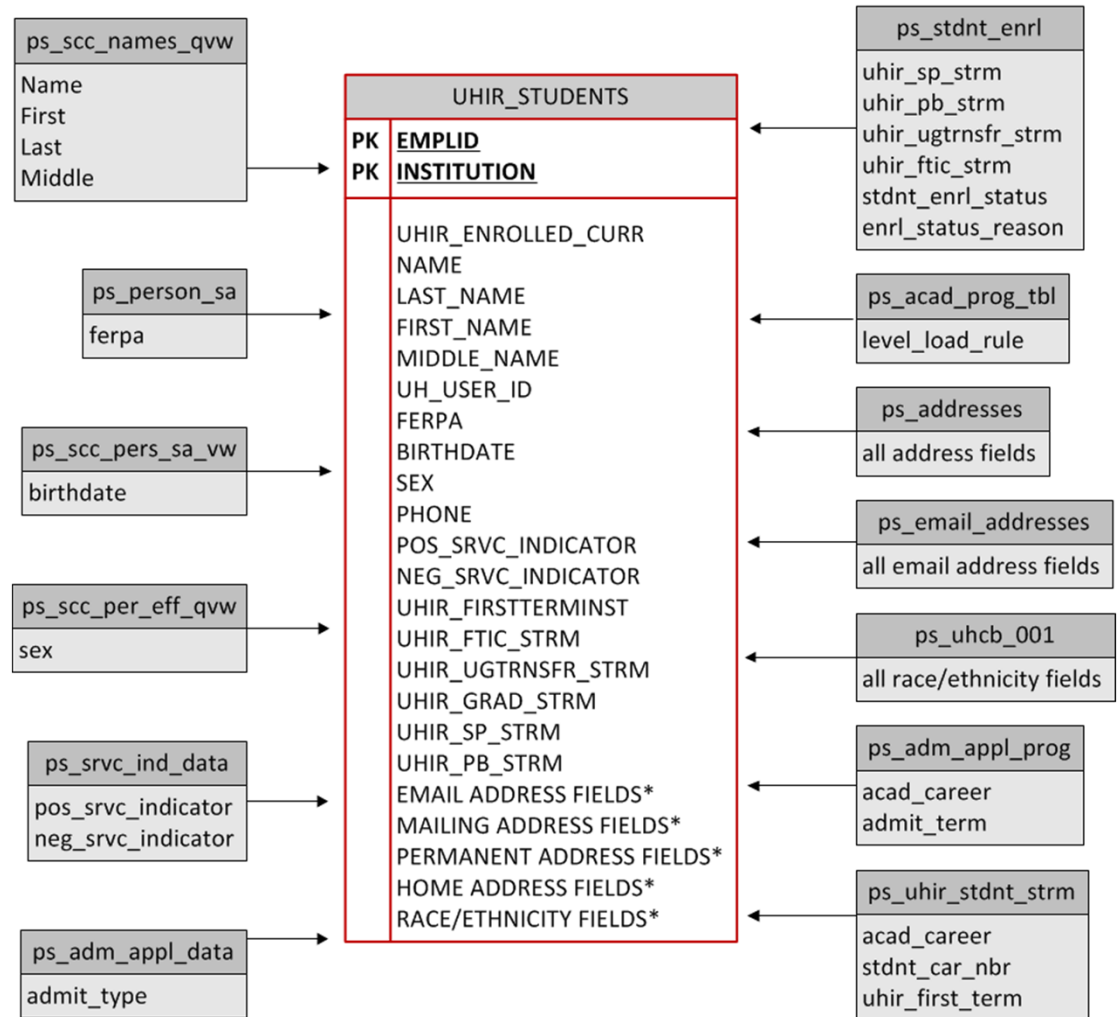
ps_scc_names_qvw

Name
First
Last
Middle

ps_person_sa

ferpa

ps_scc_pers_sa_vw

birthdate

ps_scc_per_eff_qvw

sex

ps_srvc_ind_data

pos_srvc_indicator
neg_srvc_indicator

ps_adm_appl_data

admit_type

UHIR_STUDENTS

PK EMPLID
PK INSTITUTION

UHIR_ENROLLED_CURR
NAME
LAST_NAME
FIRST_NAME
MIDDLE_NAME
UH_USER_ID
FERPA
BIRTHDATE
SEX
PHONE
POS_SRVC_INDICATOR
NEG_SRVC_INDICATOR
UHIR_FIRSTTERMINST
UHIR_FTIC_STRM
UHIR_UGTRNSFR_STRM
UHIR_GRAD_STRM
UHIR_SP_STRM
UHIR_PB_STRM
EMAIL ADDRESS FIELDS*
MAILING ADDRESS FIELDS*
PERMANENT ADDRESS FIELDS*
HOME ADDRESS FIELDS*
RACE/ETHNICITY FIELDS*

ps_stdnt_enrl

uhir_sp_strm
uhir_pb_strm
uhir_ugtrnsfr_strm
uhir_ftic_strm
stdnt_enrl_status
enrl_status_reason

ps_acad_prog_tbl

level_load_rule

ps_addresses

all address fields

ps_email_addresses

all email address fields

ps_uhcb_001

all race/ethnicity fields

ps_adm_appl_prog

acad_career
admit_term

ps_uhir_stdnt_strm

acad_career
stdnt_car_nbr
uhir_first_term